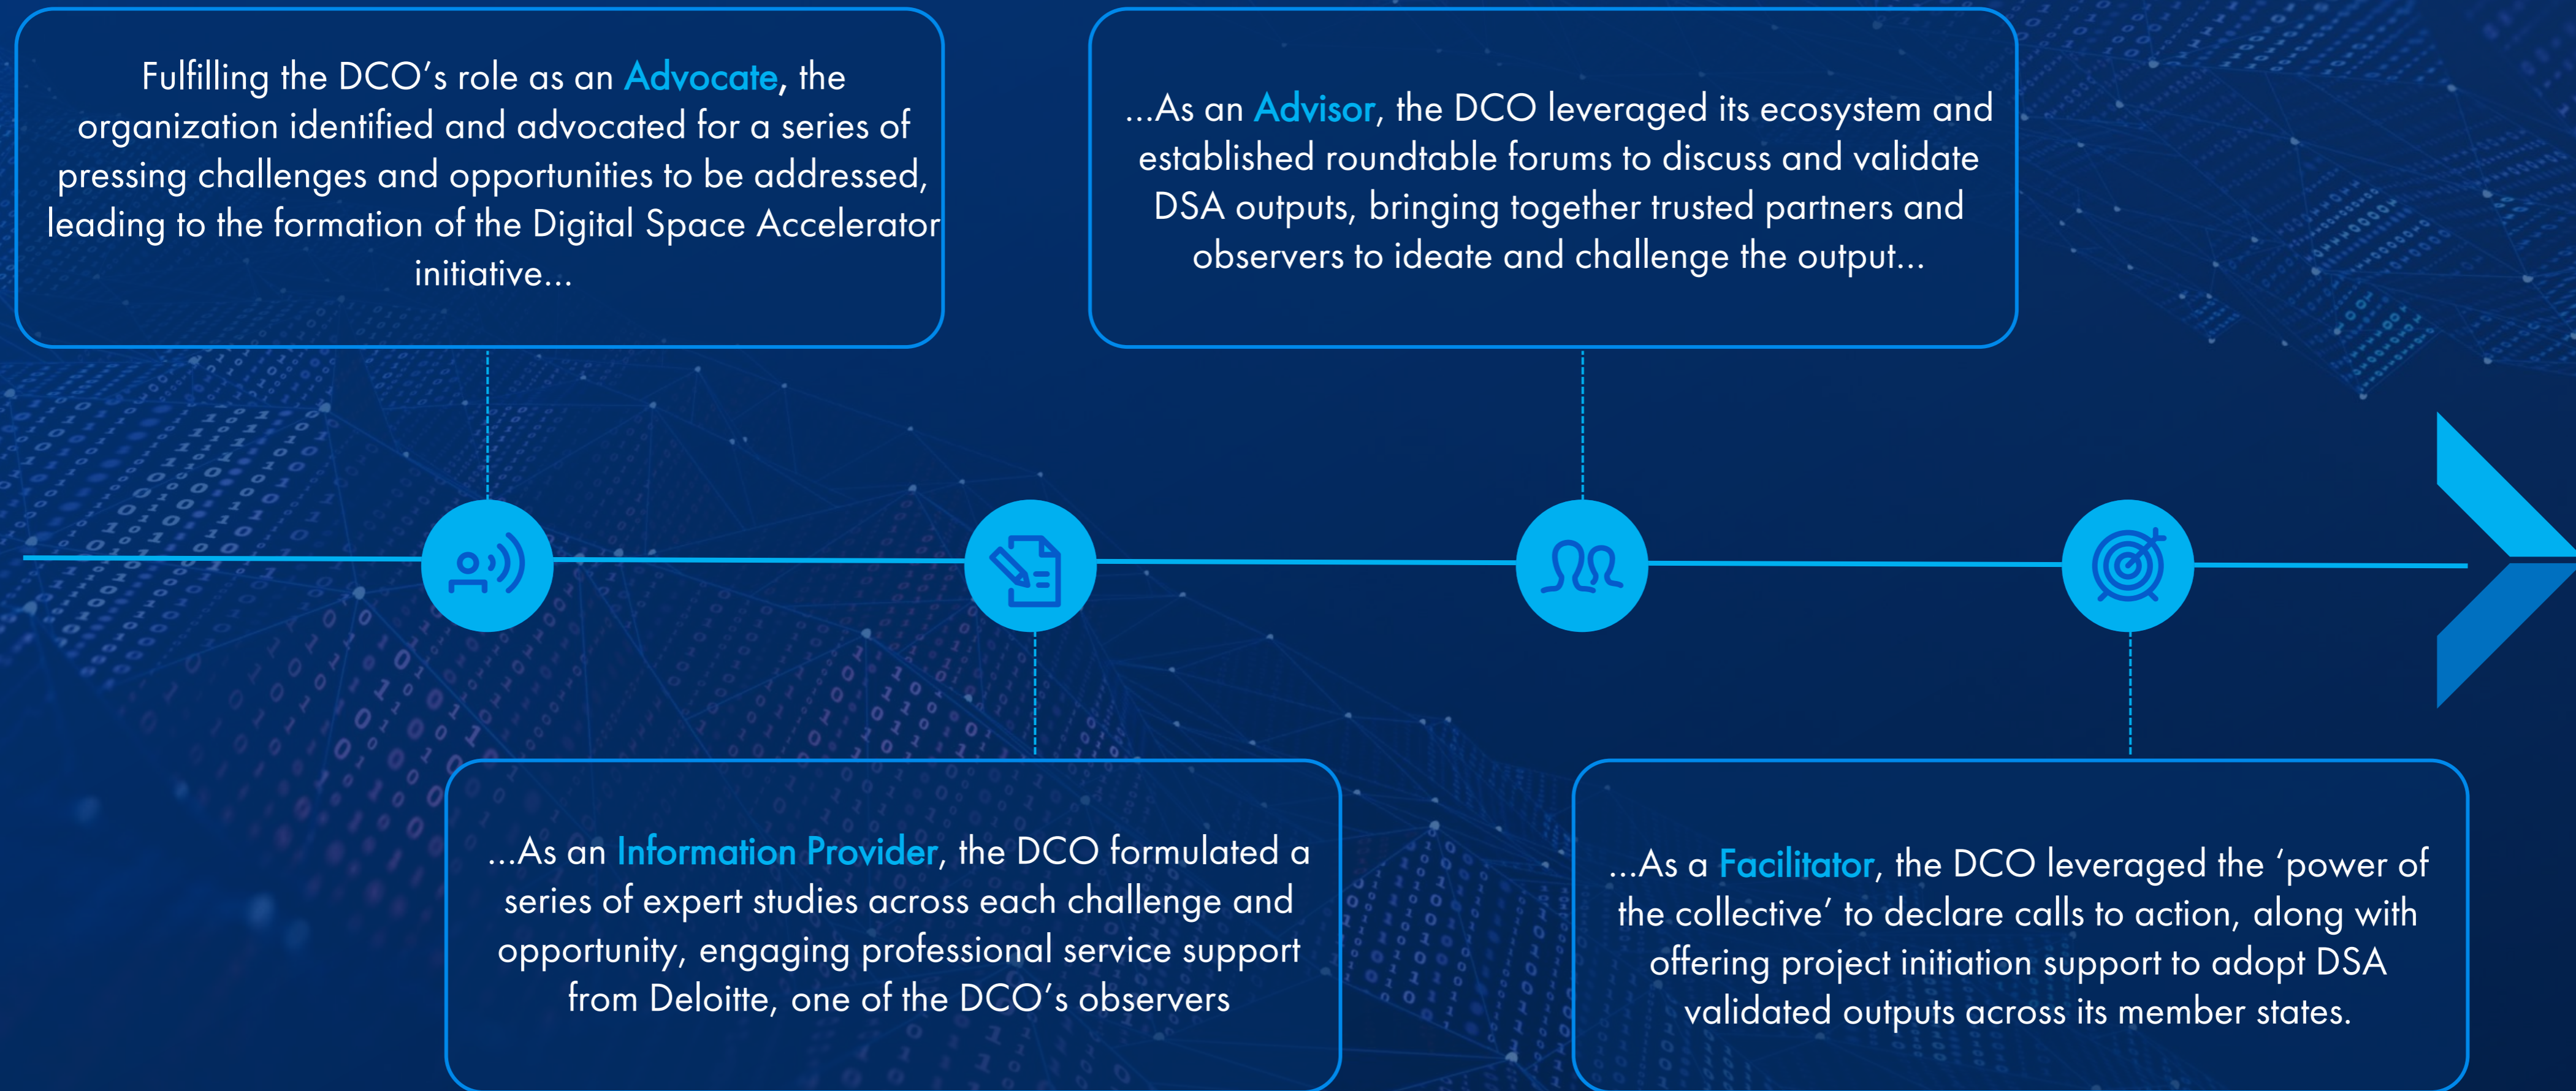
Fulfilling the DCO's role as an Advocate, the organization identified and advocated for a series of pressing challenges and opportunities to be addressed, leading to the formation of the Digital Space Accelerator initiative...

...As an Advisor, the DCO leveraged its ecosystem and established roundtable forums to discuss and validate DSA outputs, bringing together trusted partners and observers to ideate and challenge the output...

...As an Information Provider, the DCO formulated a series of expert studies across each challenge and opportunity, engaging professional service support from Deloitte, one of the DCO's observers

...As a Facilitator, the DCO leveraged the 'power of the collective' to declare calls to action, along with offering project initiation support to adopt DSA validated outputs across its member states.